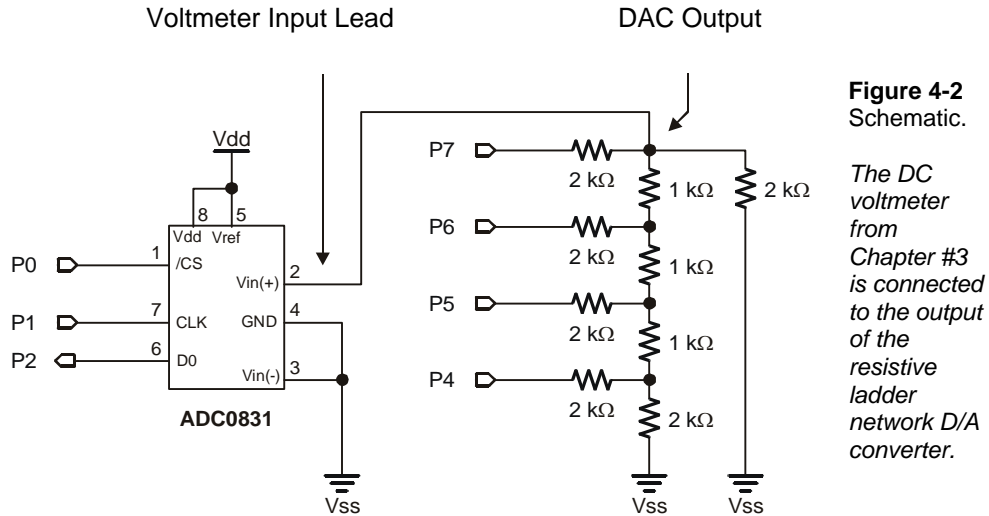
Voltmeter Input Lead

DAC Output

Vdd

8 5

Vdd Vref

P0 1 /CS

Vin(+) 2

P1 7 CLK

GND 4

P2 6 D0

Vin(-) 3

ADC0831

Vss

P7 2 kΩ

1 kΩ

2 kΩ

P6 2 kΩ

1 kΩ

P5 2 kΩ

1 kΩ

P4 2 kΩ

2 kΩ

Vss

Vss

**Figure 4-2** Schematic.

*The DC voltmeter from Chapter #3 is connected to the output of the resistive ladder network D/A converter.*